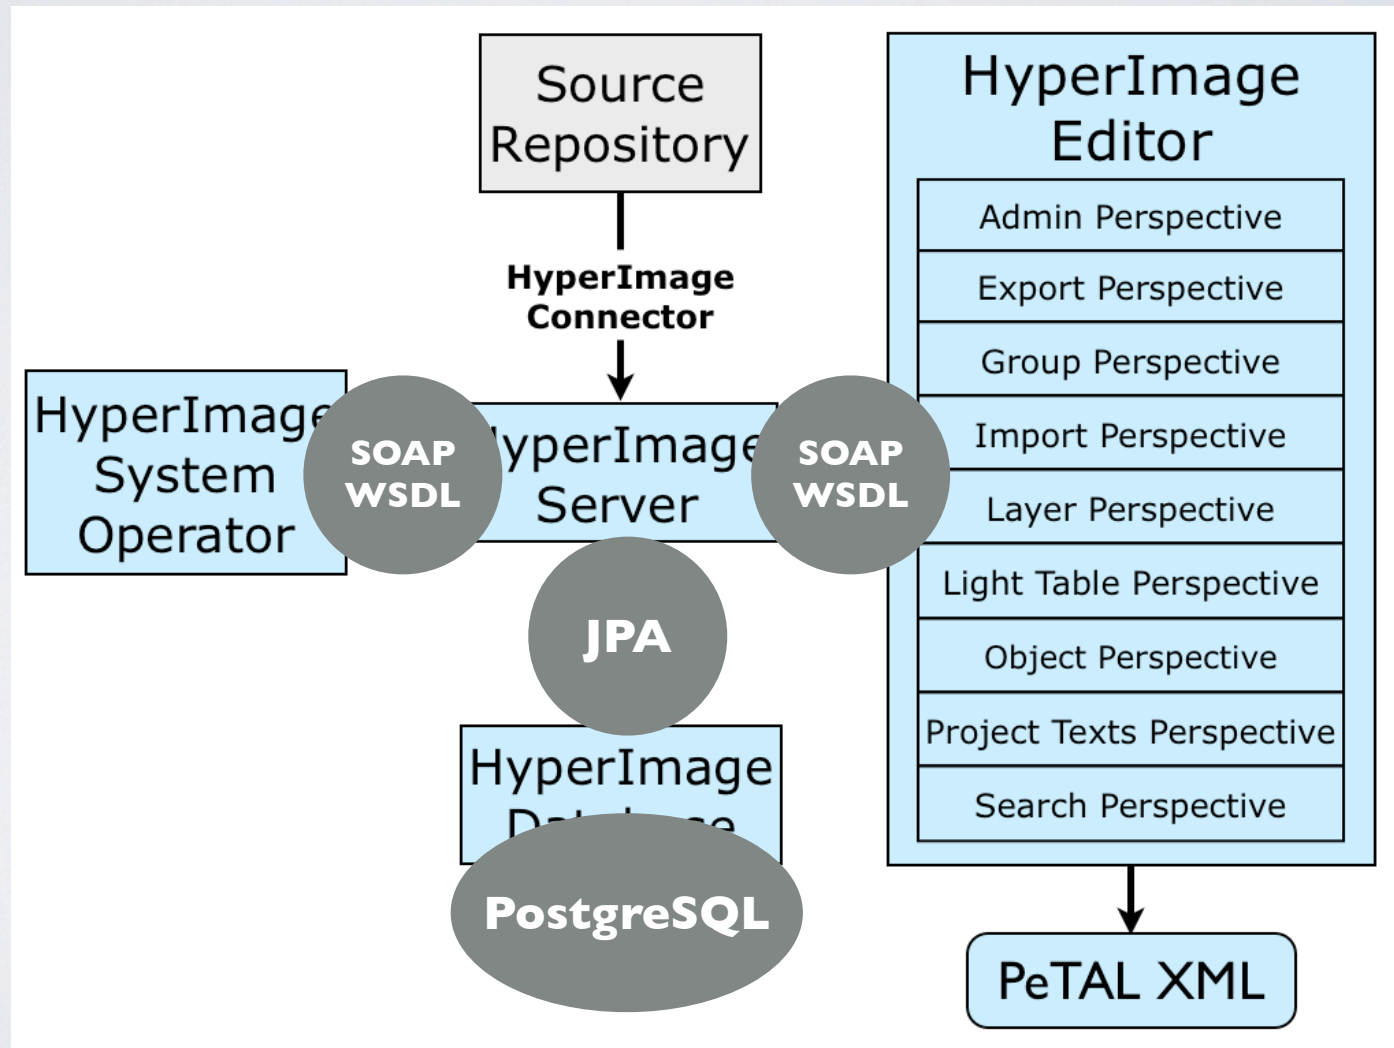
Source Repository

HyperImage Connector

HyperImage System Operator

SOAP WSDL

HyperImage Server

SOAP WSDL

JPA

HyperImage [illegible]

PostgreSQL

HyperImage Editor

Admin Perspective

Export Perspective

Group Perspective

Import Perspective

Layer Perspective

Light Table Perspective

Object Perspective

Project Texts Perspective

Search Perspective

PeTAL XML